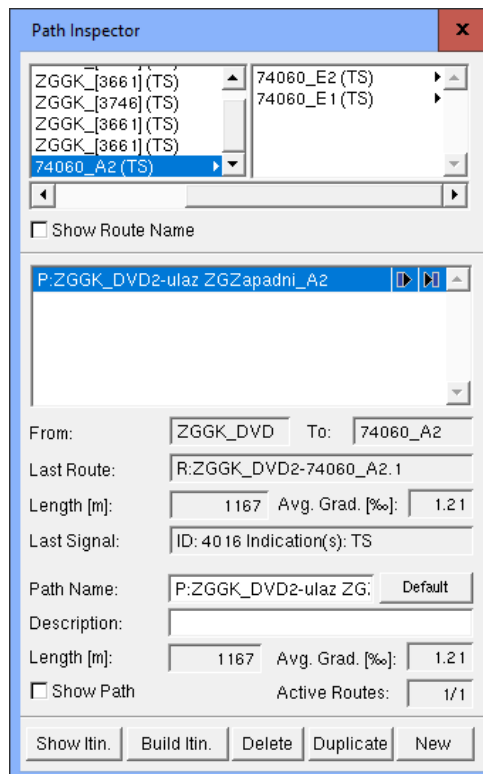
Path Inspector

ZGGK_[3661] (TS)
ZGGK_[3746] (TS)
ZGGK_[3661] (TS)
ZGGK_[3661] (TS)
74060_A2 (TS)

74060_E2 (TS)
74060_E1 (TS)

Show Route Name

P:ZGGK_DVD2-ulaz ZGZapadni_A2

From: ZGGK_DVD To: 74060_A2
Last Route: R:ZGGK_DVD2-74060_A2.1
Length [m]: 1167 Avg. Grad. [‰]: 1.21
Last Signal: ID: 4016 Indication(s): TS

Path Name: P:ZGGK_DVD2-ulaz ZG: Default
Description:
Length [m]: 1167 Avg. Grad. [‰]: 1.21
Show Path Active Routes: 1/1

Show Itin. Build Itin. Delete Duplicate New